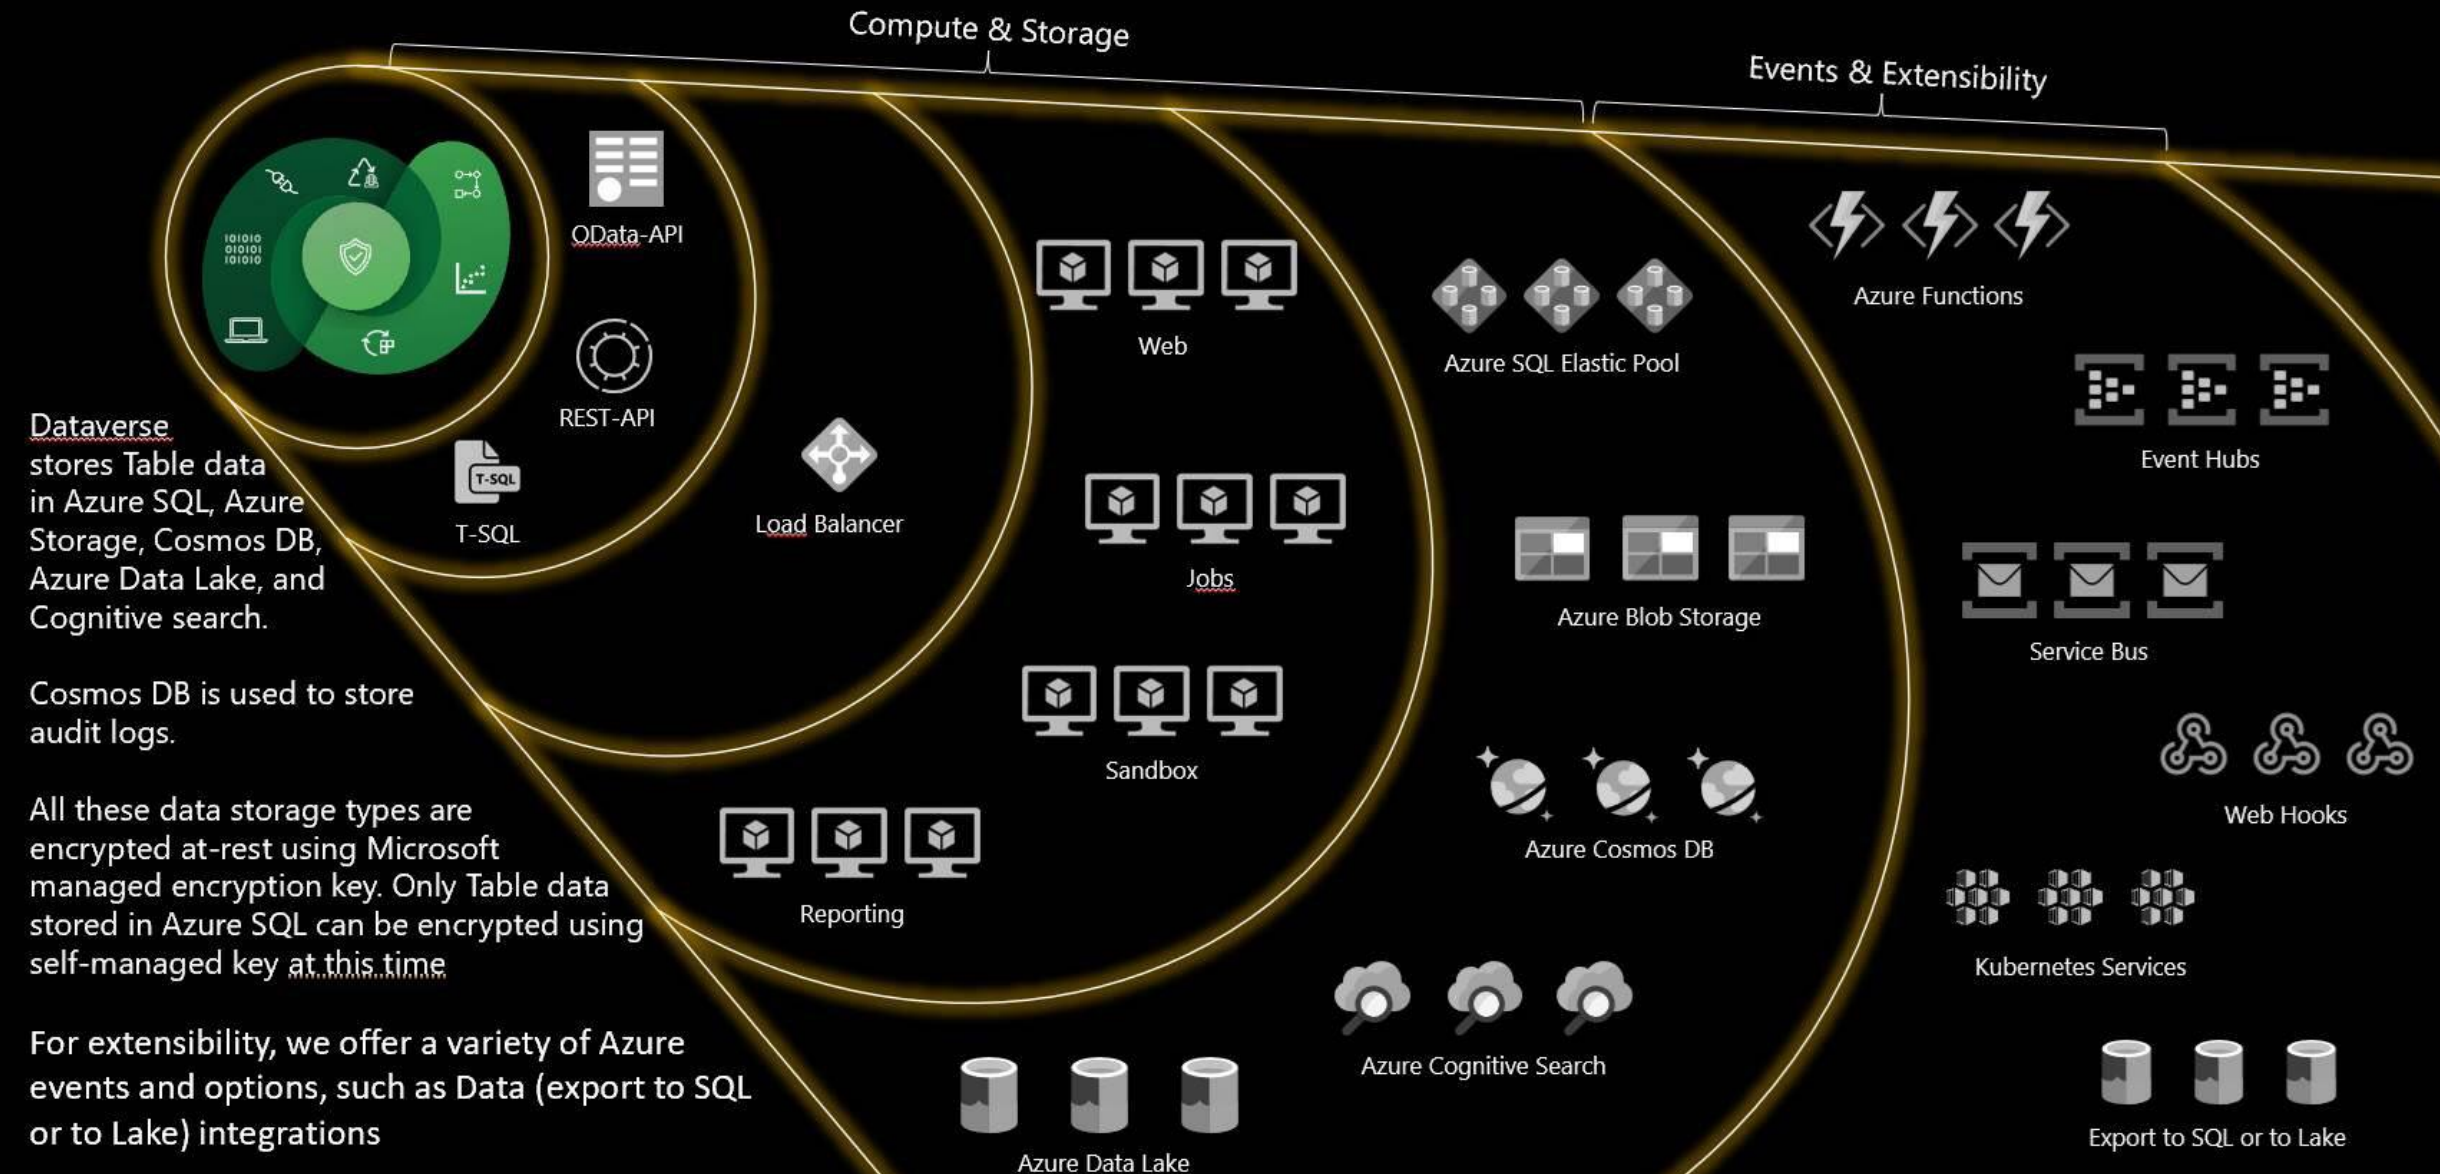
Compute & Storage

Events & Extensibility

OData-API

REST-API

T-SQL

Load Balancer

Web

Jobs

Sandbox

Reporting

Azure Data Lake

Azure SQL Elastic Pool

Azure Blob Storage

Azure Cosmos DB

Azure Cognitive Search

Azure Functions

Event Hubs

Service Bus

Web Hooks

Kubernetes Services

Export to SQL or to Lake

Dataverse stores Table data in Azure SQL, Azure Storage, Cosmos DB, Azure Data Lake, and Cognitive search.

Cosmos DB is used to store audit logs.

All these data storage types are encrypted at-rest using Microsoft managed encryption key. Only Table data stored in Azure SQL can be encrypted using self-managed key at this time

For extensibility, we offer a variety of Azure events and options, such as Data (export to SQL or to Lake) integrations